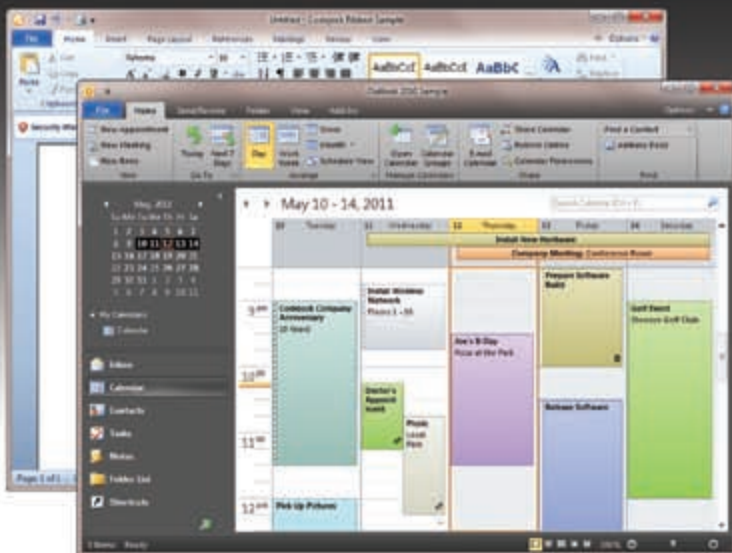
Untitled - Codepeck Ribbon Sample

File Home Insert Page Layout References Mailings Review View

Paste Cut Copy

Clipboard

Security Wa

Page 1 of 1

Outlook 2010 Sample

File Home Send/Receive Folder View Add-Ins

Options

New Appointment New Meeting New Items

New

Today Next 7 Days

Go To

Day Work Week Week Month Schedule View

Arrange

Open Calendar Calendar Groups

Manage Calendars

E-mail Calendar Share Calendar Publish Online Calendar Permissions

Share

Find a Contact Address Book

Find

May, 2011

Su Mo Tu We Th Fr Sa

1 2 3 4 5 6 7
8 9 10 11 12 13 14
15 16 17 18 19 20 21
22 23 24 25 26 27 28
29 30 31 1 2 3 4
5 6 7 8 9 10 11

My Calendars

Calendar

Inbox

Calendar

Contacts

Tasks

Notes

Folder List

Shortcuts

May 10 - 14, 2011

Search Calendar

10 Tuesday 11 Wednesday 12 Thursday 13 Friday 14 Saturday

Install New Hardware

Company Meeting; Conference Room

9 am

10

11

12 pm

Codejock Company Anniversary
25 Years!

Install Wireless Network
Floors 1 - 35

Doctor's Appointment

Picnic
Local Park

Joe's B-Day
Pizza at the Park

Prepare Software Build

Release Software

Golf Event
Blossom Golf Club

Pick Up Pictures

Items Ready